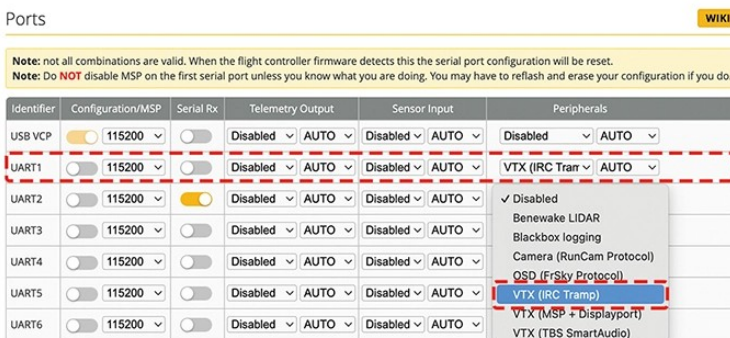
Ports

WIKI

Note: not all combinations are valid. When the flight controller firmware detects this the serial port configuration will be reset.
Note: Do NOT disable MSP on the first serial port unless you know what you are doing. You may have to reflash and erase your configuration if you do

| Identifier | Configuration/MSP | Serial Rx | Telemetry Output | Sensor Input | Peripherals |
|---|---|---|---|---|---|
| USB VCP | 115200 | | Disabled AUTO | Disabled AUTO | Disabled AUTO |
| UART1 | 115200 | | Disabled AUTO | Disabled AUTO | VTX (IRC Tram AUTO |
| UART2 | 115200 | | Disabled AUTO | Disabled AUTO | ✓ Disabled |
| UART3 | 115200 | | Disabled AUTO | Disabled AUTO | Benewake LIDAR |
| UART4 | 115200 | | Disabled AUTO | Disabled AUTO | Blackbox logging |
| UART5 | 115200 | | Disabled AUTO | Disabled AUTO | Camera (RunCam Protocol) |
| UART6 | 115200 | | Disabled AUTO | Disabled AUTO | OSD (FrSky Protocol) |

VTX (IRC Tramp)
VTX (MSP + Displayport)
VTX (TBS SmartAudio)